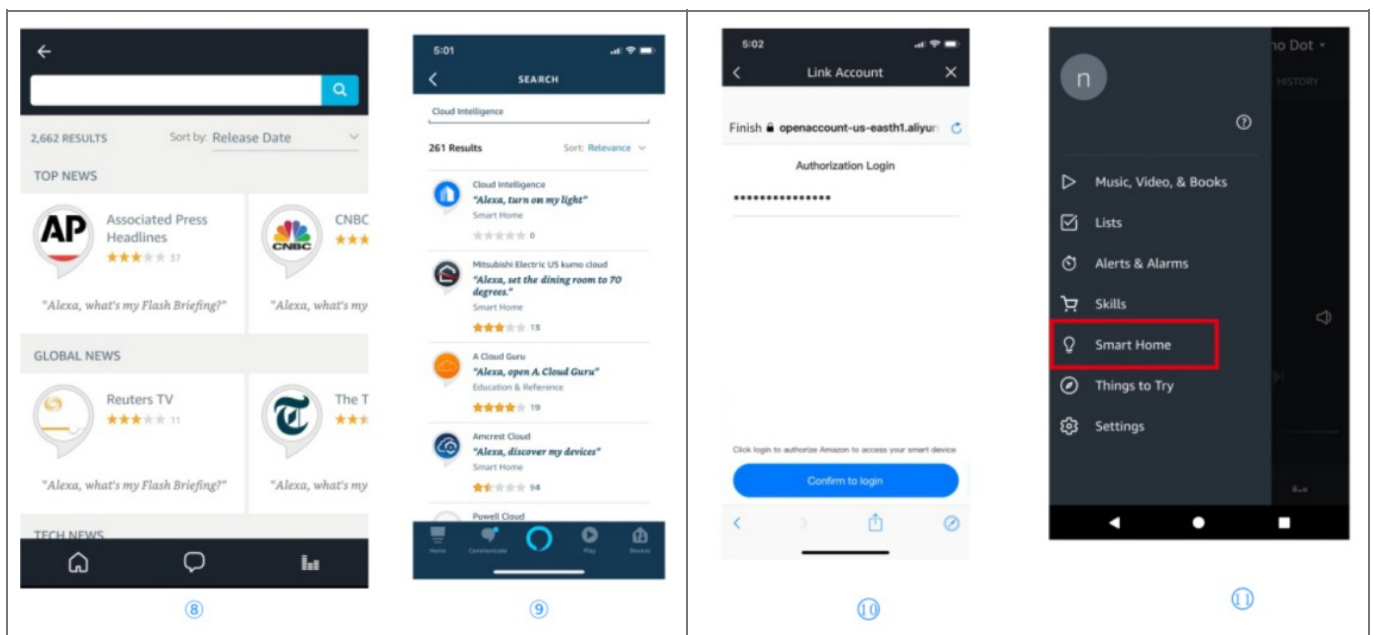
2,662 RESULTS Sort by: Release Date

TOP NEWS

AP
Associated Press Headlines
37

"Alexa, what's my Flash Briefing?"

CNBC
CNBC

"Alexa, what's my

GLOBAL NEWS

Reuters TV
11

"Alexa, what's my Flash Briefing?"

The T

"Alexa, what's my

TECH NEWS

⑧

5:01

SEARCH

Cloud Intelligence

261 Results Sort: Relevance

Cloud Intelligence
"Alexa, turn on my light"
Smart Home
0

Mitsubishi Electric US kumo cloud
"Alexa, set the dining room to 70 degrees."
Smart Home
13

A Cloud Guru
"Alexa, open A Cloud Guru"
Education & Reference
19

Amcrest Cloud
"Alexa, discover my devices"
Smart Home
94

Puwell Cloud

Home Communicate Play Devices

⑨

5:02

Link Account

Finish openaccount-us-easth1.aliyun

Authorization Login

•••••••••••••••

Click login to authorize Amazon to access your smart device

Confirm to login

⑩

n

no Dot

HISTORY

Music, Video, & Books

Lists

Alerts & Alarms

Skills

Smart Home

Things to Try

Settings

⑪